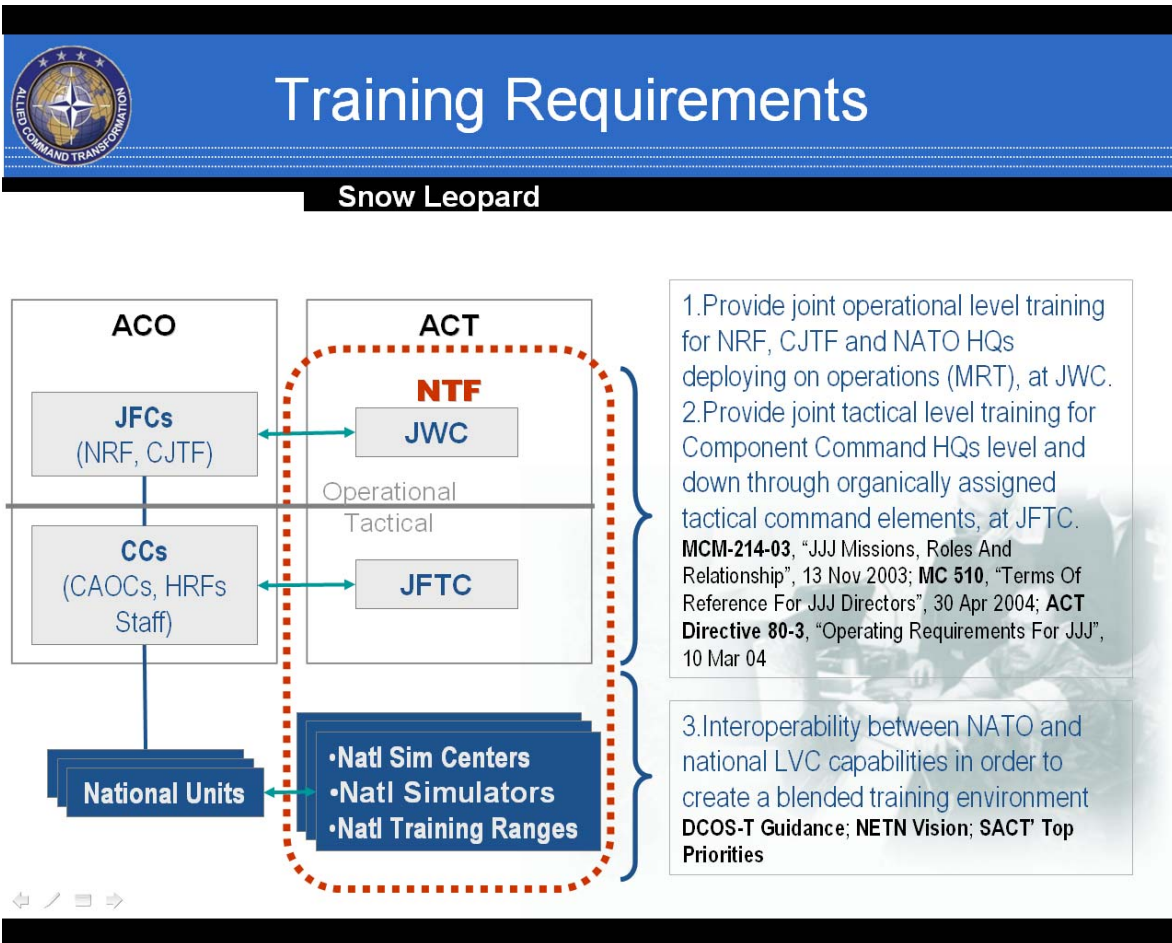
ALLIED COMMAND TRANSFORMATION

Training Requirements

Snow Leopard

ACO

JFCs
(NRF, CJTF)

CCs
(CAOCs, HRFs Staff)

National Units

ACT

NTF

JWC

Operational

Tactical

JFTC

•Natl Sim Centers
•Natl Simulators
•Natl Training Ranges

1.Provide joint operational level training for NRF, CJTF and NATO HQs deploying on operations (MRT), at JWC.
2.Provide joint tactical level training for Component Command HQs level and down through organically assigned tactical command elements, at JFTC.
MCM-214-03, "JJJ Missions, Roles And Relationship", 13 Nov 2003; MC 510, "Terms Of Reference For JJJ Directors", 30 Apr 2004; ACT Directive 80-3, "Operating Requirements For JJJ", 10 Mar 04

3.Interoperability between NATO and national LVC capabilities in order to create a blended training environment
DCOS-T Guidance; NETN Vision; SACT' Top Priorities